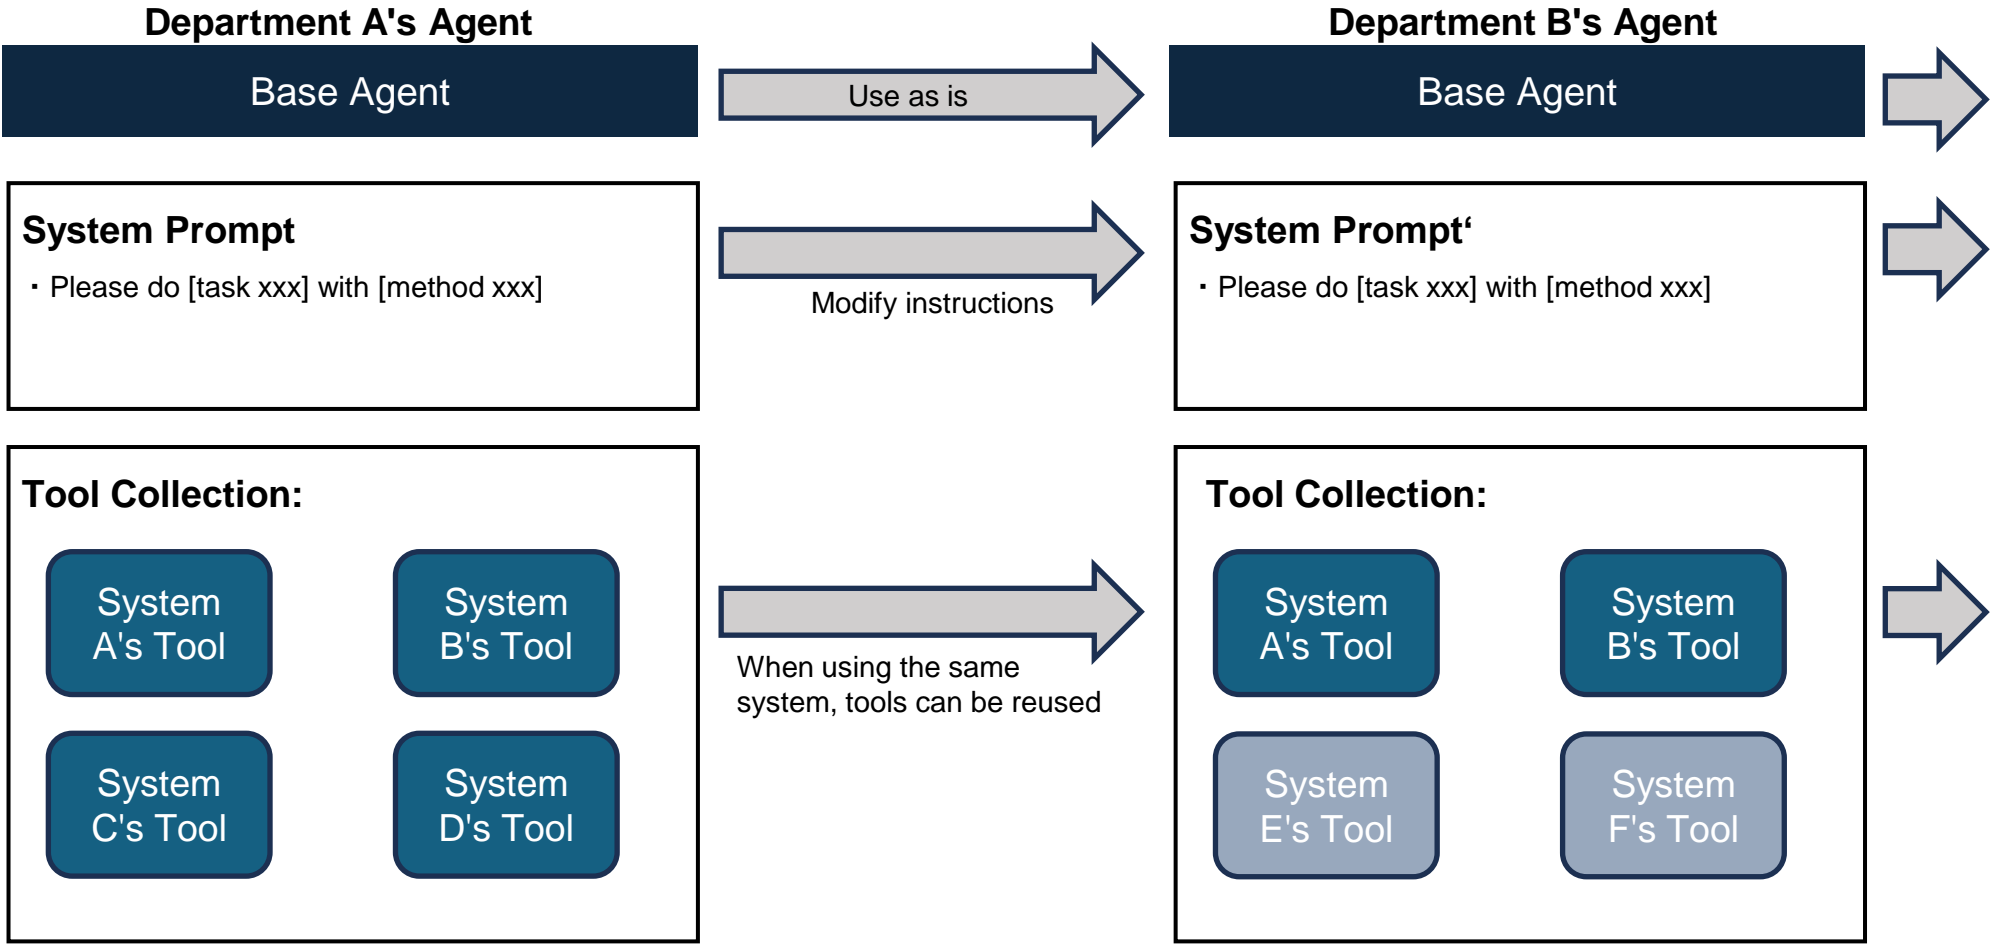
Department A's Agent

Base Agent

System Prompt

・Please do [task xxx] with [method xxx]

Tool Collection:

System A's Tool

System B's Tool

System C's Tool

System D's Tool

Use as is

Modify instructions

When using the same system, tools can be reused

Department B's Agent

Base Agent

System Prompt‘

・Please do [task xxx] with [method xxx]

Tool Collection:

System A's Tool

System B's Tool

System E's Tool

System F's Tool